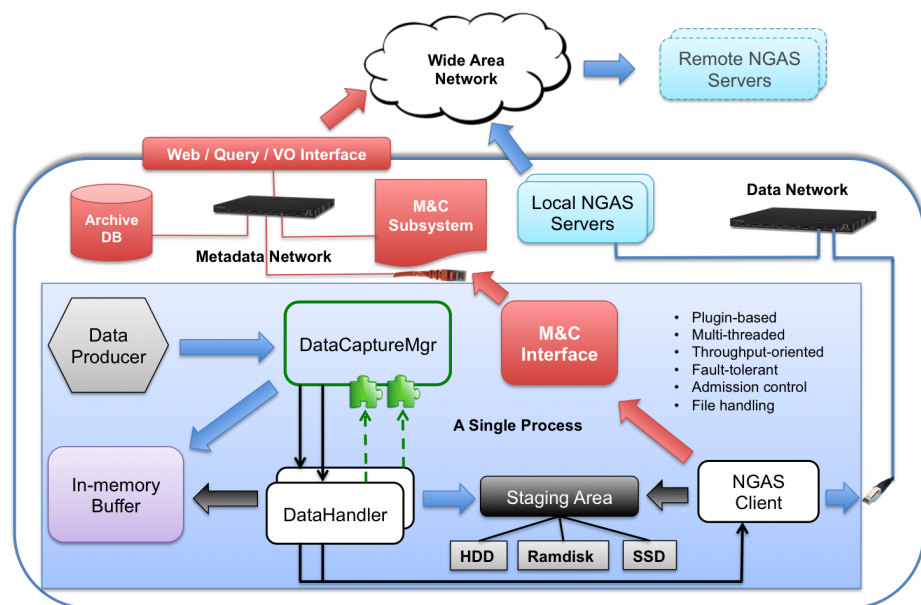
Wide Area Network

Remote NGAS Servers

Web / Query / VO Interface

Archive DB

M&C Subsystem

Local NGAS Servers

Data Network

Metadata Network

Data Producer

DataCaptureMgr

M&C Interface

- Plugin-based
- Multi-threaded
- Throughput-oriented
- Fault-tolerant
- Admission control
- File handling

A Single Process

In-memory Buffer

DataHandler

Staging Area

NGAS Client

HDD

Ramdisk

SSD